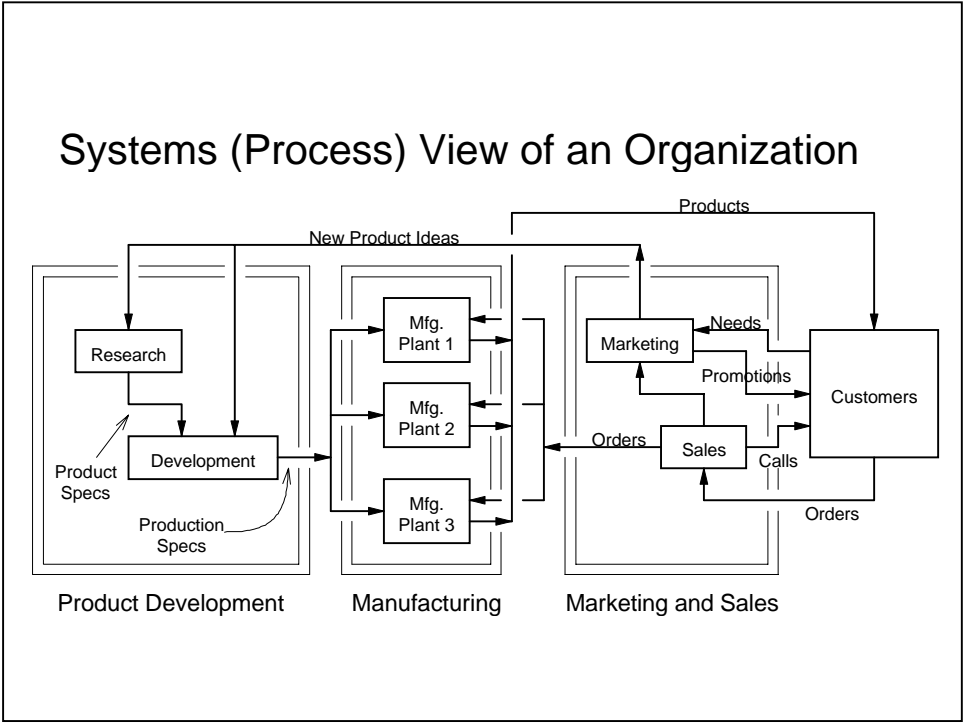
Systems (Process) View of an Organization

Products

New Product Ideas

Research

Product Specs

Development

Production Specs

Mfg. Plant 1

Mfg. Plant 2

Mfg. Plant 3

Marketing

Needs

Promotions

Customers

Orders

Sales

Calls

Orders

Product Development

Manufacturing

Marketing and Sales